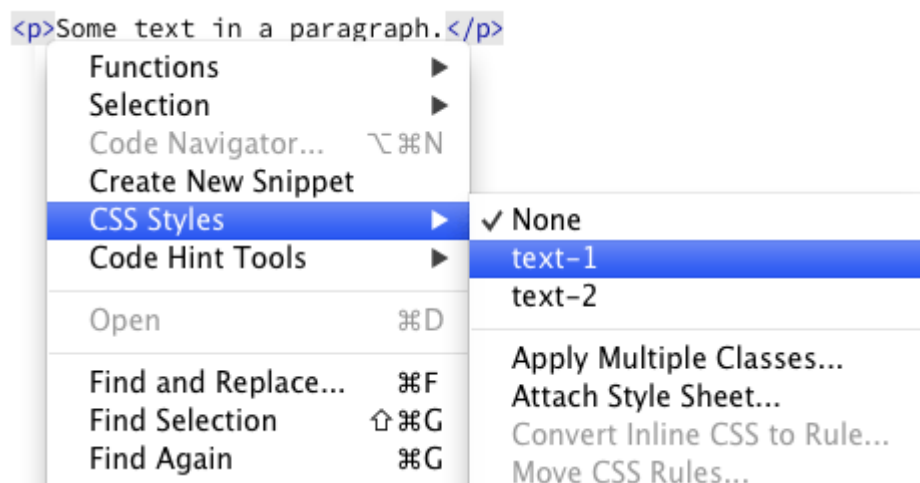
<p>Some text in a paragraph.</p>

Functions ▶
Selection ▶
Code Navigator... ⌥⌘N
Create New Snippet
CSS Styles ▶
Code Hint Tools ▶

Open ⌘D

Find and Replace... ⌘F
Find Selection ⇧⌘G
Find Again ⌘G

✓ None
text-1
text-2

Apply Multiple Classes...
Attach Style Sheet...
Convert Inline CSS to Rule...
Move CSS Rules...